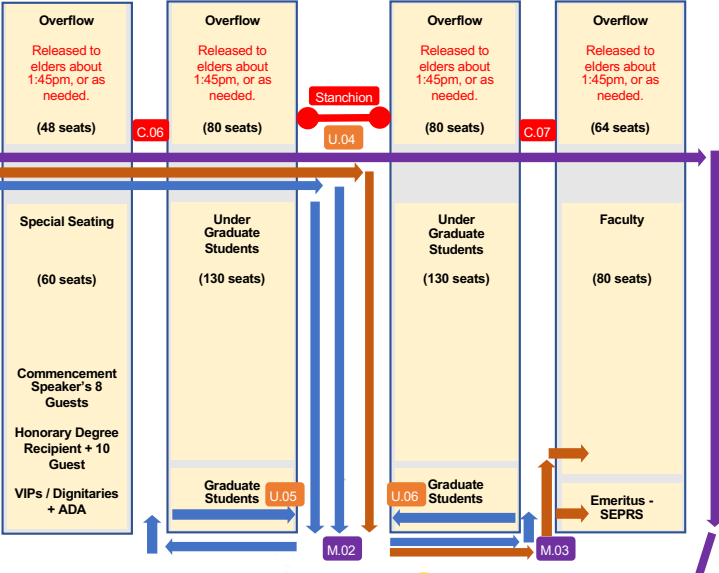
Overflow

Released to elders about 1:45pm, or as needed.

(48 seats)

C.06

Overflow

Released to elders about 1:45pm, or as needed.

(80 seats)

Stanchion

U.04

Overflow

Released to elders about 1:45pm, or as needed.

(80 seats)

C.07

Overflow

Released to elders about 1:45pm, or as needed.

(64 seats)

Special Seating

(60 seats)

Commencement Speaker's 8 Guests

Honorary Degree Recipient + 10 Guest

VIPs / Dignitaries + ADA

Under Graduate Students

(130 seats)

Graduate Students

U.05

M.02

Under Graduate Students

(130 seats)

U.06

Graduate Students

M.03

Faculty

(80 seats)

Emeritus - SEPRS